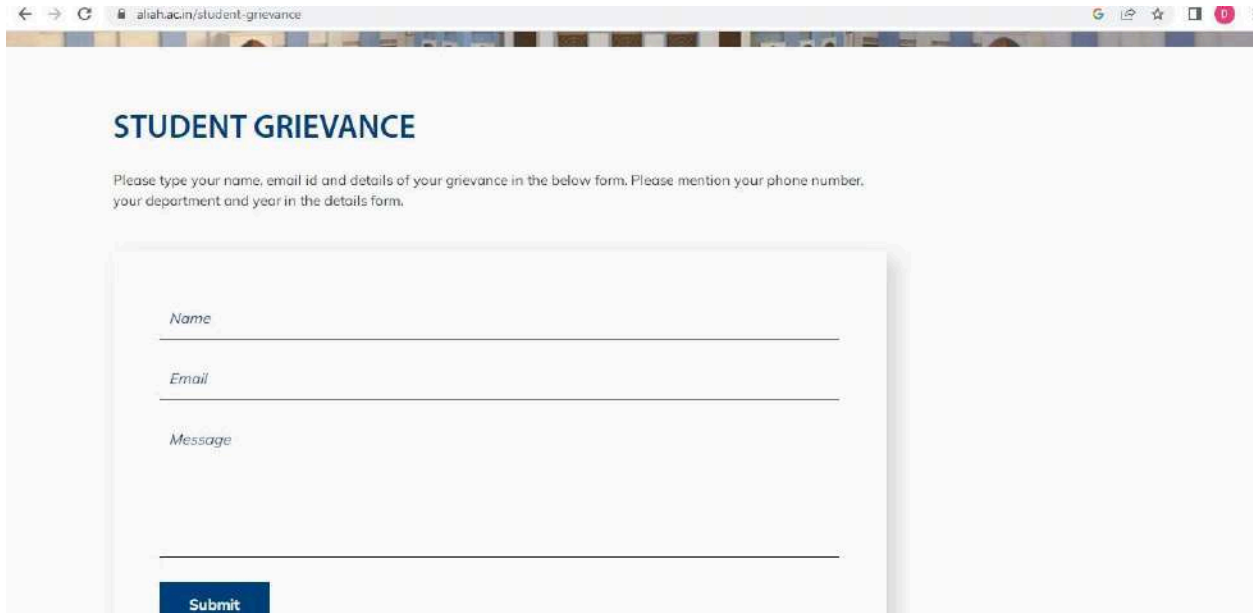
aliah.ac.in/student-grievance

D

STUDENT GRIEVANCE

Please type your name, email id and details of your grievance in the below form. Please mention your phone number, your department and year in the details form.

Name

Email

Message

Submit